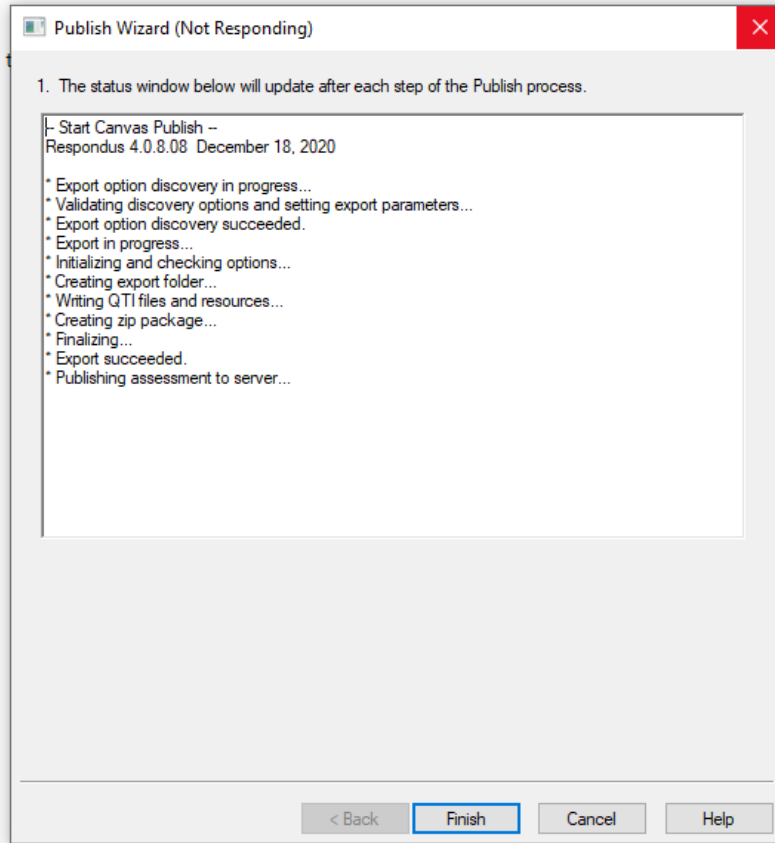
Publish Wizard (Not Responding)

1. The status window below will update after each step of the Publish process.

-- Start Canvas Publish --
Respondus 4.0.8.08 December 18, 2020

* Export option discovery in progress...
* Validating discovery options and setting export parameters...
* Export option discovery succeeded.
* Export in progress...
* Initializing and checking options...
* Creating export folder...
* Writing QTI files and resources...
* Creating zip package...
* Finalizing...
* Export succeeded.
* Publishing assessment to server...

< Back
Finish
Cancel
Help